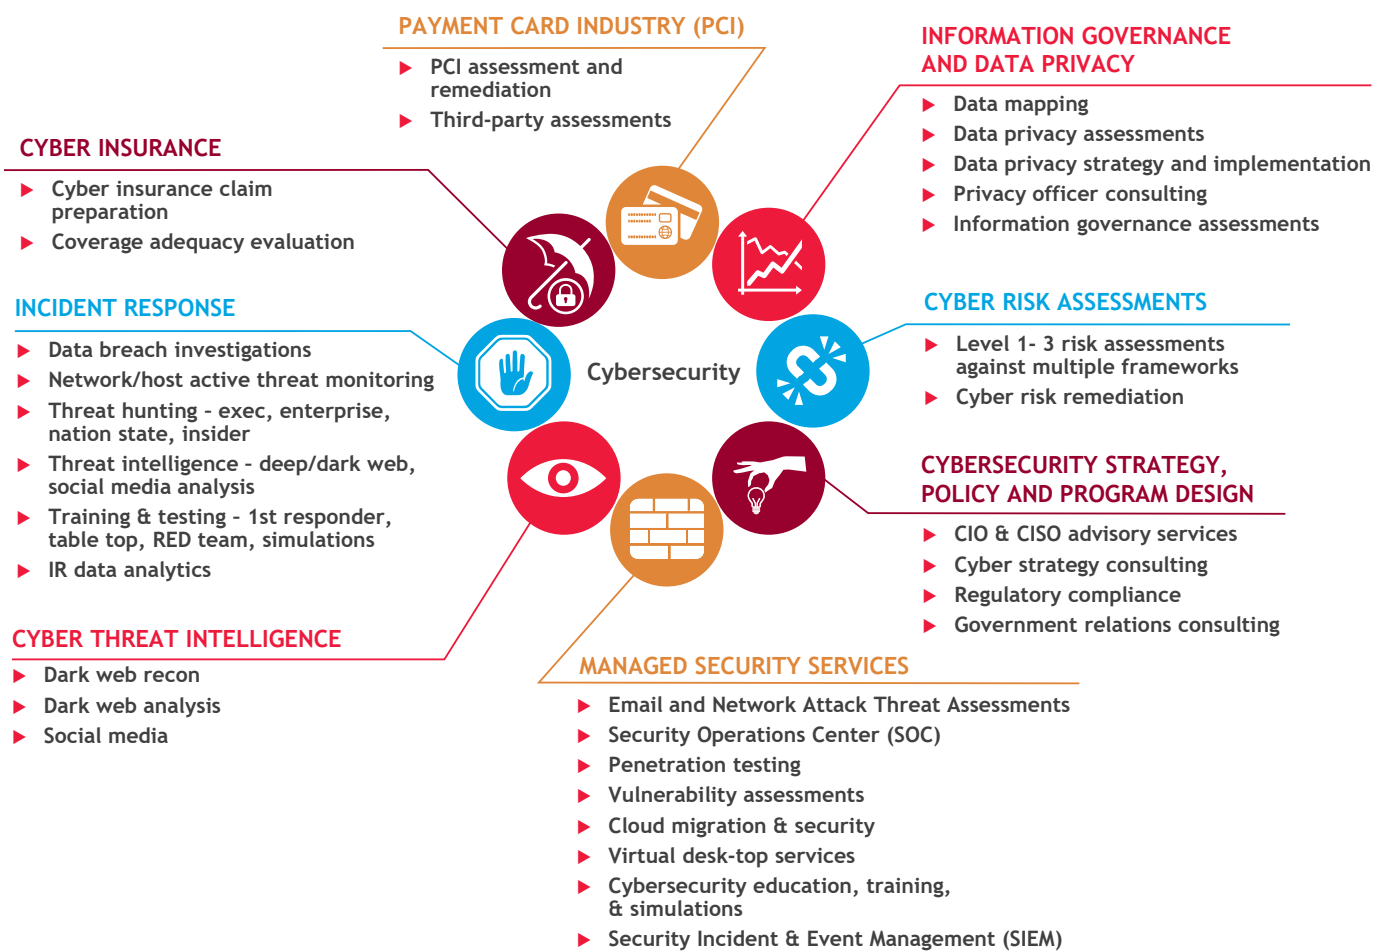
PAYMENT CARD INDUSTRY (PCI)

- PCI assessment and remediation
- Third-party assessments

INFORMATION GOVERNANCE AND DATA PRIVACY

- Data mapping
- Data privacy assessments
- Data privacy strategy and implementation
- Privacy officer consulting
- Information governance assessments

CYBER INSURANCE

- Cyber insurance claim preparation
- Coverage adequacy evaluation

INCIDENT RESPONSE

- Data breach investigations
- Network/host active threat monitoring
- Threat hunting - exec, enterprise, nation state, insider
- Threat intelligence - deep/dark web, social media analysis
- Training & testing - 1st responder, table top, RED team, simulations
- IR data analytics

Cybersecurity

CYBER RISK ASSESSMENTS

- Level 1- 3 risk assessments against multiple frameworks
- Cyber risk remediation

CYBERSECURITY STRATEGY, POLICY AND PROGRAM DESIGN

- CIO & CISO advisory services
- Cyber strategy consulting
- Regulatory compliance
- Government relations consulting

CYBER THREAT INTELLIGENCE

- Dark web recon
- Dark web analysis
- Social media

MANAGED SECURITY SERVICES

- Email and Network Attack Threat Assessments
- Security Operations Center (SOC)
- Penetration testing
- Vulnerability assessments
- Cloud migration & security
- Virtual desk-top services
- Cybersecurity education, training, & simulations
- Security Incident & Event Management (SIEM)